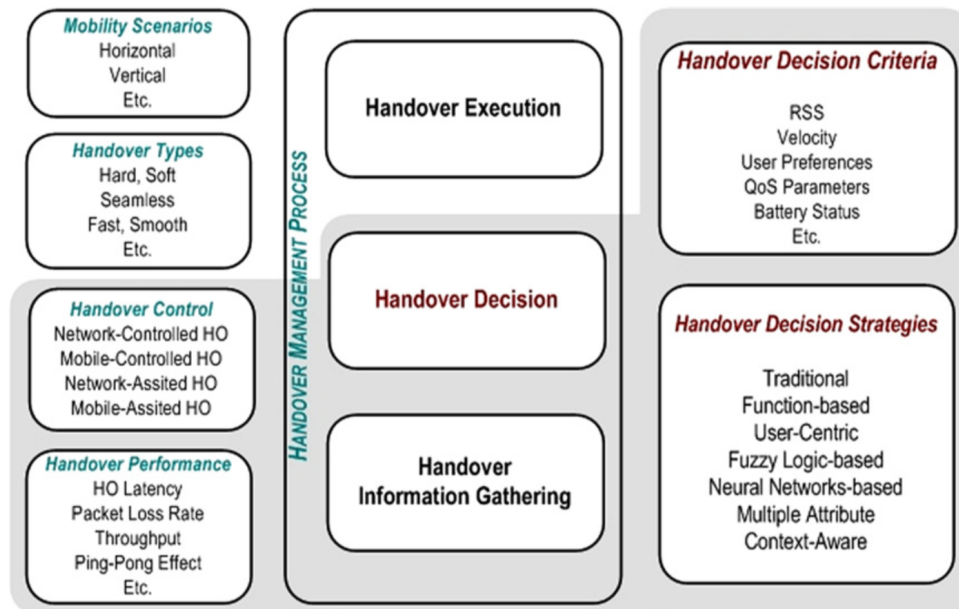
Mobility Scenarios
Horizontal
Vertical
Etc.

Handover Types
Hard, Soft
Seamless
Fast, Smooth
Etc.

Handover Control
Network-Controlled HO
Mobile-Controlled HO
Network-Assited HO
Mobile-Assited HO

Handover Performance
HO Latency
Packet Loss Rate
Throughput
Ping-Pong Effect
Etc.

HANDOVER MANAGEMENT PROCESS

Handover Execution

Handover Decision

Handover Information Gathering

Handover Decision Criteria
RSS
Velocity
User Preferences
QoS Parameters
Battery Status
Etc.

Handover Decision Strategies
Traditional
Function-based
User-Centric
Fuzzy Logic-based
Neural Networks-based
Multiple Attribute
Context-Aware